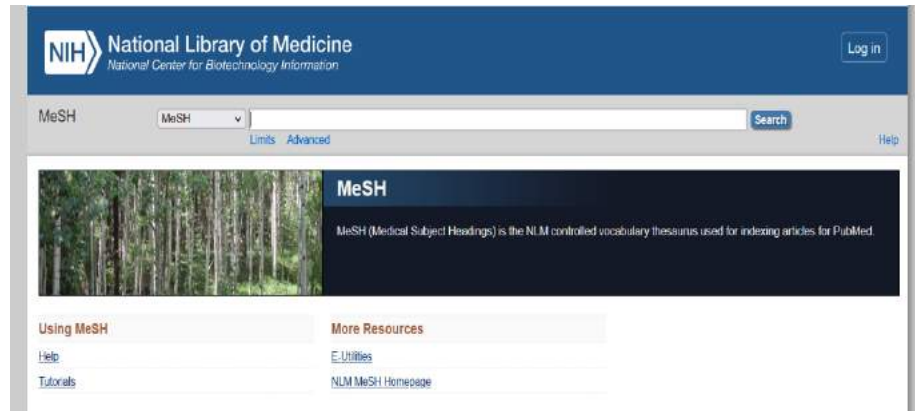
NIH National Library of Medicine
National Center for Biotechnology Information

Log in

MeSH

MeSH

Search

Limits Advanced

Help

MeSH

MeSH (Medical Subject Headings) is the NLM controlled vocabulary thesaurus used for indexing articles for PubMed.

Using MeSH

Help

Tutorials

More Resources

E-Utilities

NLM MeSH Homepage